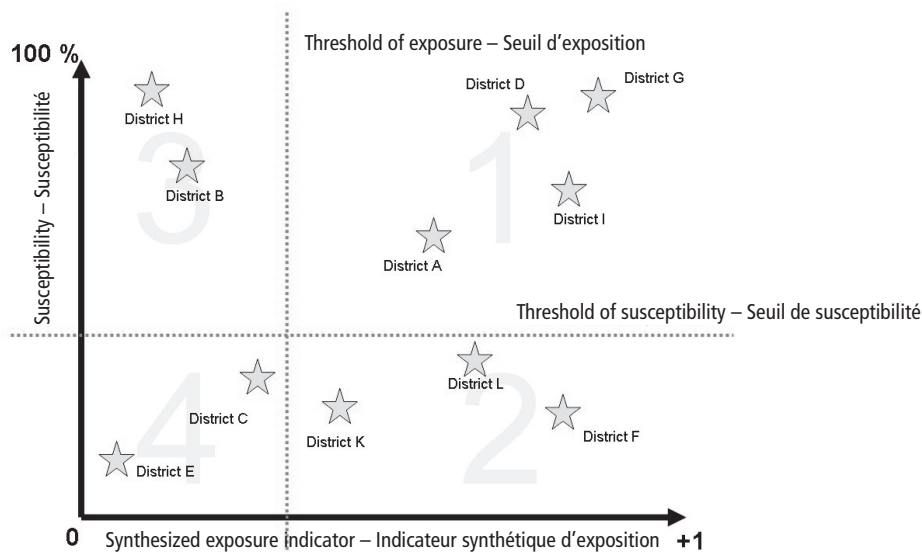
100 %

Threshold of exposure – Seuil d'exposition

Susceptibility – Susceptibilité

District H

District B

3

District D

District G

1

District I

District A

Threshold of susceptibility – Seuil de susceptibilité

4

District C

District E

District K

District L

2

District F

0

Synthesized exposure indicator – Indicateur synthétique d'exposition

+1